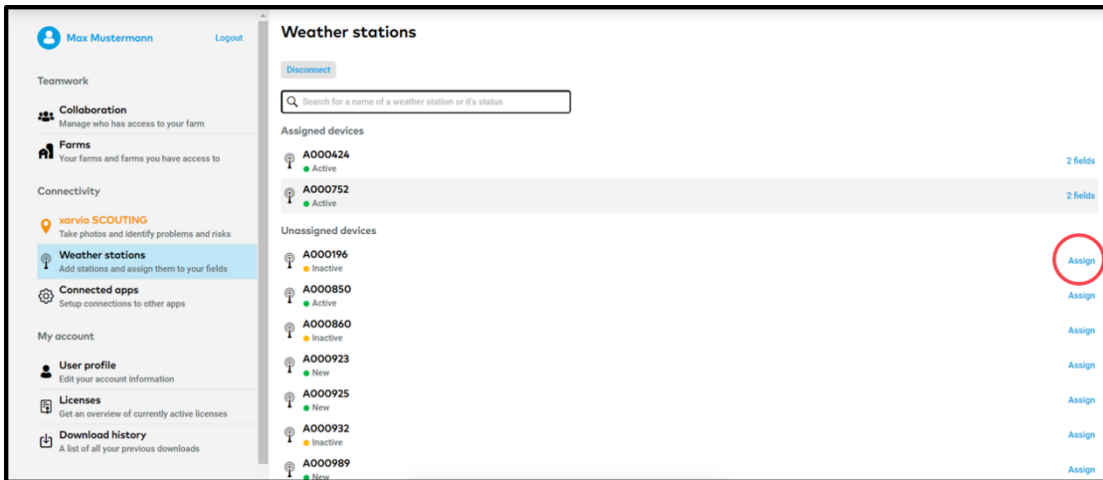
Max Mustermann Logout

Teamwork

Collaboration
Manage who has access to your farm

Farms
Your farms and farms you have access to

Connectivity

xarvio SCOUTING
Take photos and identify problems and risks

Weather stations
Add stations and assign them to your fields

Connected apps
Setup connections to other apps

My account

User profile
Edit your account information

Licenses
Get an overview of currently active licenses

Download history
A list of all your previous downloads

Weather stations

Disconnect

Search for a name of a weather station or it's status

Assigned devices

A000424
Active
2 fields

A000752
Active
2 fields

Unassigned devices

A000196
Inactive
Assign

A000850
Active
Assign

A000860
Inactive
Assign

A000923
New
Assign

A000925
New
Assign

A000932
Inactive
Assign

A000989
New
Assign